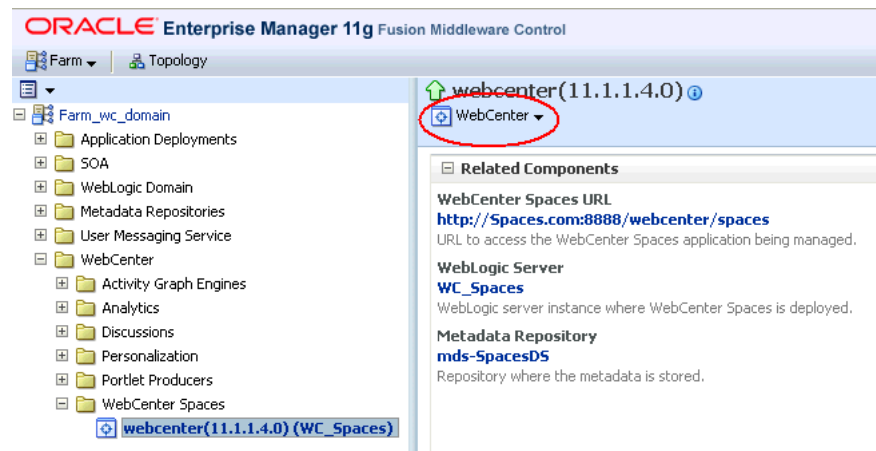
ORACLE Enterprise Manager 11g Fusion Middleware Control

Farm Topology

Farm_wc_domain
Application Deployments
SOA
WebLogic Domain
Metadata Repositories
User Messaging Service
WebCenter
Activity Graph Engines
Analytics
Discussions
Personalization
Portlet Producers
WebCenter Spaces
webcenter(11.1.1.4.0) (WC_Spaces)

webcenter(11.1.1.4.0)
WebCenter

Related Components
WebCenter Spaces URL
http://Spaces.com:8888/webcenter/spaces
URL to access the WebCenter Spaces application being managed.
WebLogic Server
WC_Spaces
WebLogic server instance where WebCenter Spaces is deployed.
Metadata Repository
mds-SpacesDS
Repository where the metadata is stored.